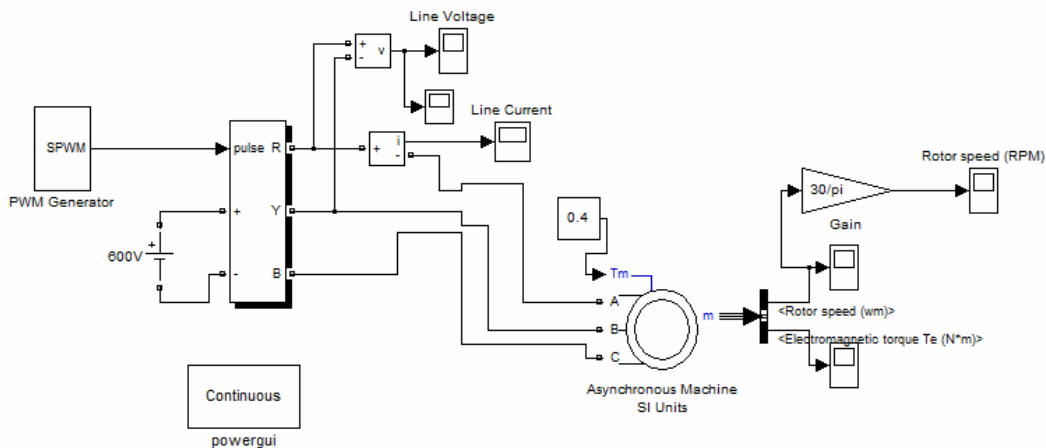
Line Voltage

Line Current

SPWM

PWM Generator

pulse R

Y

B

+

-

600V

+ v
-

+ i
-

0.4

Tm

A

B

C

m

Asynchronous Machine
SI Units

30/pi

Gain

Rotor speed (RPM)

<Rotor speed (wm)>

<Electromagnetic torque Te (N*m)>

Continuous

powergui